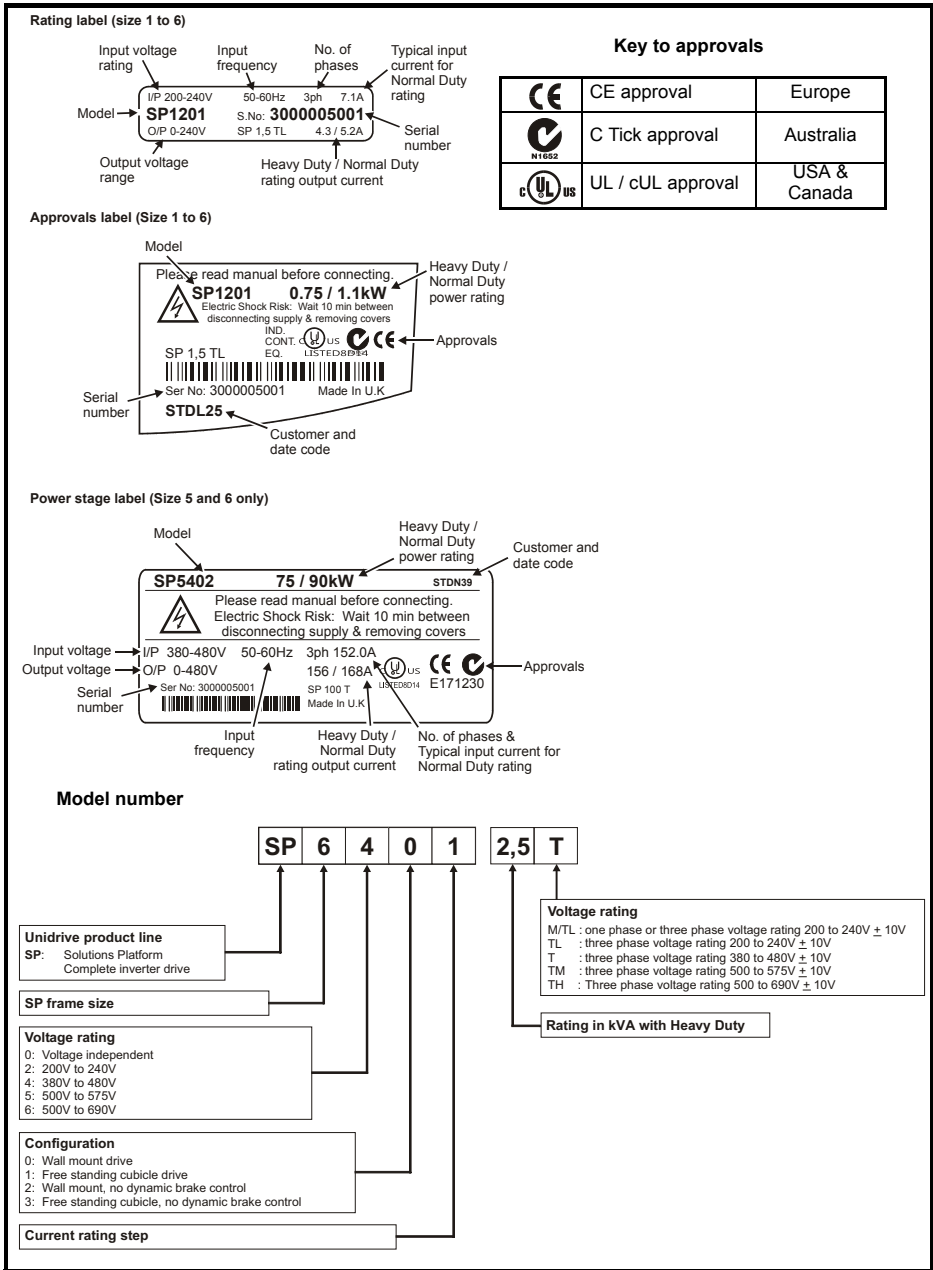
Rating label (size 1 to 6)

Input voltage rating
Input frequency
No. of phases
Typical input current for Normal Duty rating

I/P 200-240V 50-60Hz 3ph 7.1A
Model SP1201 S.No: 3000005001
O/P 0-240V SP 1,5 TL 4.3 / 5.2A

Serial number
Output voltage range
Heavy Duty / Normal Duty rating output current

Key to approvals

|  | CE approval | Europe |
|---|---|---|
| N1652 | C Tick approval | Australia |
|  | UL / cUL approval | USA & Canada |

Approvals label (Size 1 to 6)

Model
Please read manual before connecting.
SP1201 0.75 / 1.1kW
Heavy Duty / Normal Duty power rating
Electric Shock Risk: Wait 10 min between disconnecting supply & removing covers
IND. CONT. EQ. c US LISTED8D14
Approvals
SP 1,5 TL
Serial number
Ser No: 3000005001 Made In U.K
STDL25
Customer and date code

Power stage label (Size 5 and 6 only)

Model
Heavy Duty / Normal Duty power rating
Customer and date code
SP5402 75 / 90kW STDN39
Please read manual before connecting.
Electric Shock Risk: Wait 10 min between disconnecting supply & removing covers
Input voltage I/P 380-480V 50-60Hz 3ph 152.0A
Output voltage O/P 0-480V 156 / 168A c US LISTED8D14 E171230
Approvals
Serial number Ser No: 3000005001 SP 100 T Made In U.K
Input frequency
Heavy Duty / Normal Duty rating output current
No. of phases & Typical input current for Normal Duty rating

Model number

SP 6 4 0 1 2,5 T

Voltage rating
M/TL : one phase or three phase voltage rating 200 to 240V $\pm$ 10V
TL : three phase voltage rating 200 to 240V $\pm$ 10V
T : three phase voltage rating 380 to 480V $\pm$ 10V
TM : three phase voltage rating 500 to 575V $\pm$ 10V
TH : Three phase voltage rating 500 to 690V $\pm$ 10V

Unidrive product line
SP: Solutions Platform Complete inverter drive

SP frame size

Rating in kVA with Heavy Duty

Voltage rating
0: Voltage independent
2: 200V to 240V
4: 380V to 480V
5: 500V to 575V
6: 500V to 690V

Configuration
0: Wall mount drive
1: Free standing cubicle drive
2: Wall mount, no dynamic brake control
3: Free standing cubicle, no dynamic brake control

Current rating step